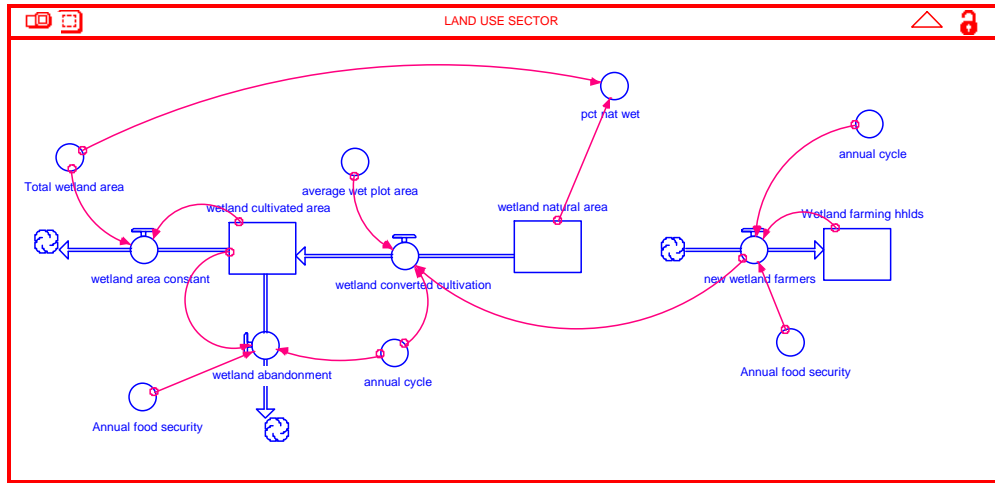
LAND USE SECTOR

pct nat wet

Total wetland area

average wet plot area

wetland natural area

annual cycle

Wetland farming hhlds

wetland cultivated area

wetland area constant

wetland converted cultivation

new wetland farmers

wetland abandonment

annual cycle

Annual food security

Annual food security